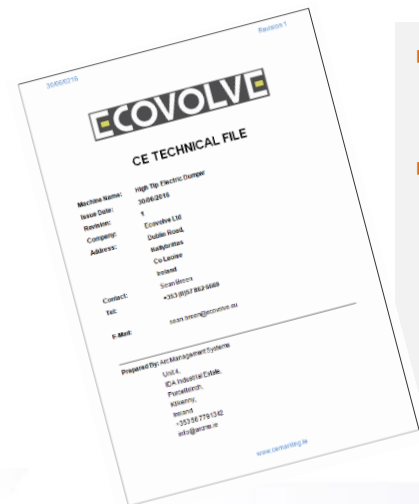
30/06/2016

Revision 1

ECOVOLVE

CE TECHNICAL FILE

Machine Name: High Tip Electric Dumper

Issue Date: 30/06/2016

Revision: 1

Company: Ecovolve Ltd

Address: Dublin Road, Ballybrittas Co Laois Ireland

Contact: Sean Breen

Tel: +353 (0)57 862 6660

E-Mail: sean.breen@ecovolve.eu

Prepared By: Arc Management Systems

Unit 4, IDA Industrial Estate, Purcelsinch, Kilkenny, Ireland +353 56 779 1342 info@arcms.ie

www.cemarking.ie